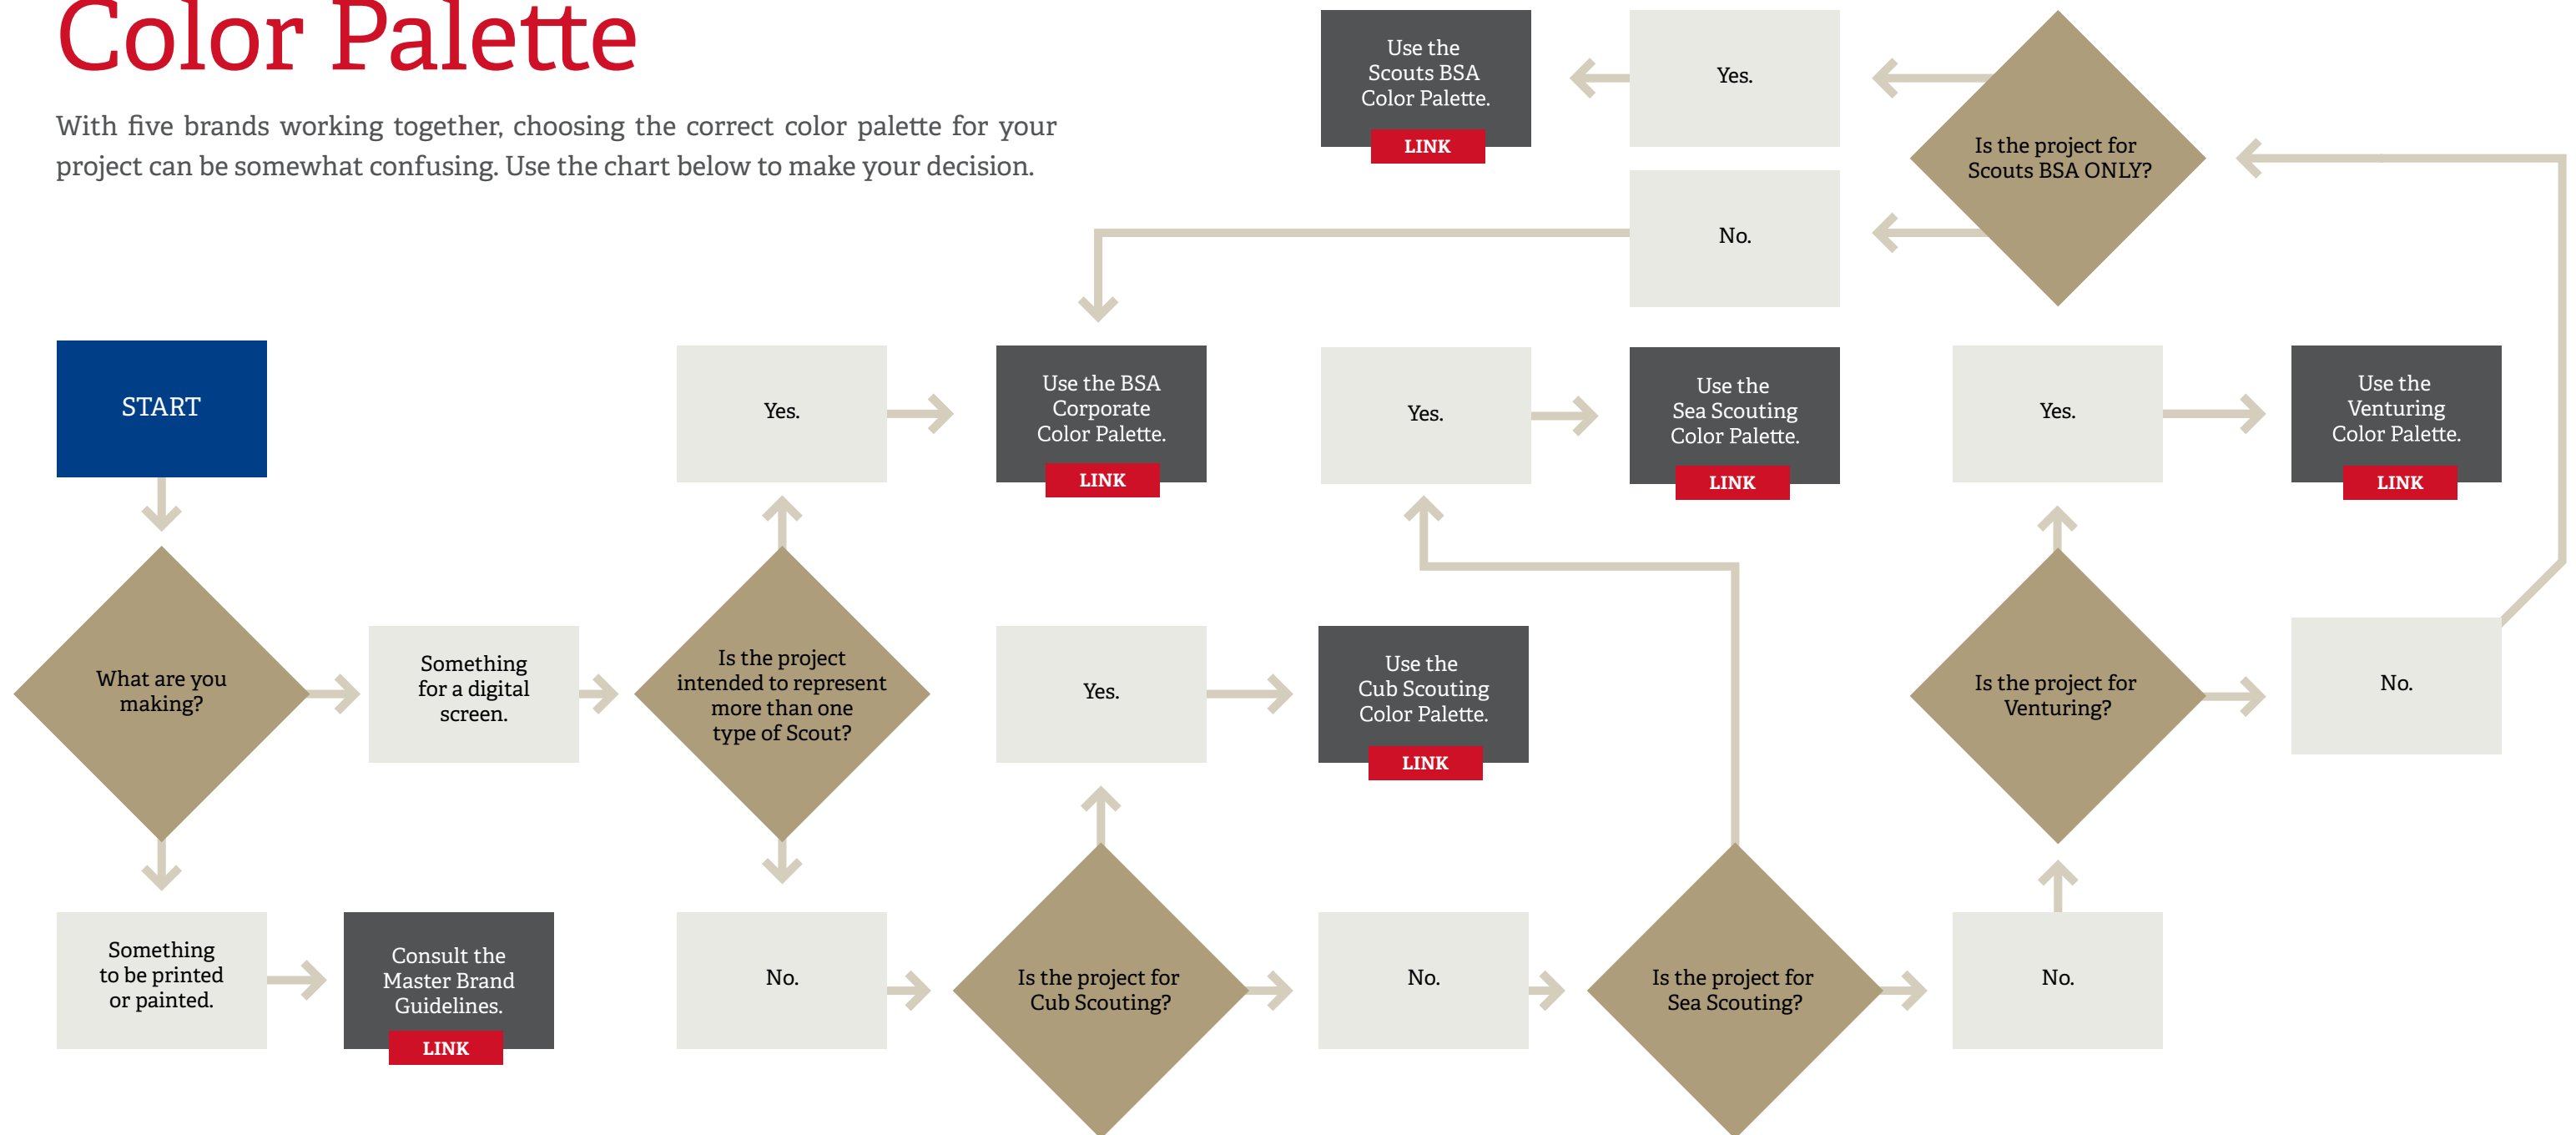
Color Palette

With five brands working together, choosing the correct color palette for your project can be somewhat confusing. Use the chart below to make your decision.

Use the Scouts BSA Color Palette.
LINK

Yes.

Is the project for Scouts BSA ONLY?

No.

START

What are you making?

Something for a digital screen.

Is the project intended to represent more than one type of Scout?

Yes.

Use the BSA Corporate Color Palette.
LINK

Yes.

Use the Sea Scouting Color Palette.
LINK

Yes.

Use the Venturing Color Palette.
LINK

Yes.

Use the Cub Scouting Color Palette.
LINK

Is the project for Venturing?

No.

Something to be printed or painted.

Consult the Master Brand Guidelines.
LINK

No.

Is the project for Cub Scouting?

No.

Is the project for Sea Scouting?

No.